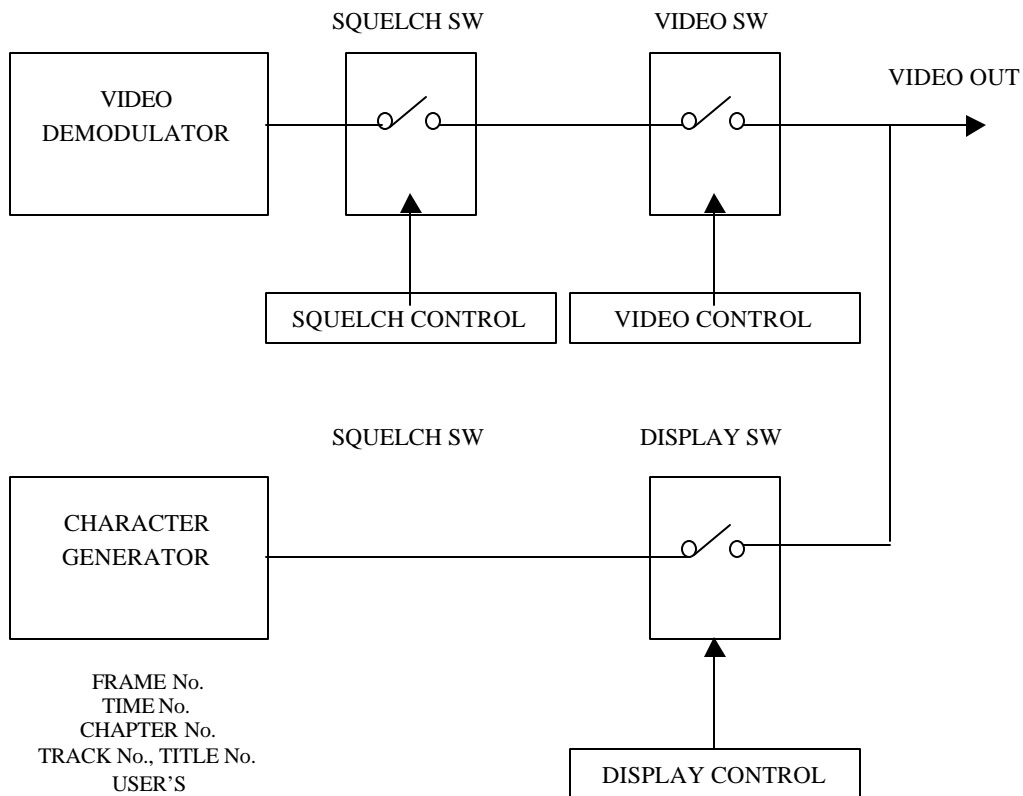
SQUELCH SW

VIDEO SW

VIDEO DEMODULATOR

VIDEO OUT

SQUELCH CONTROL

VIDEO CONTROL

SQUELCH SW

DISPLAY SW

CHARACTER GENERATOR

FRAME No.
TIME No.
CHAPTER No.
TRACK No., TITLE No.
USER'S

DISPLAY CONTROL